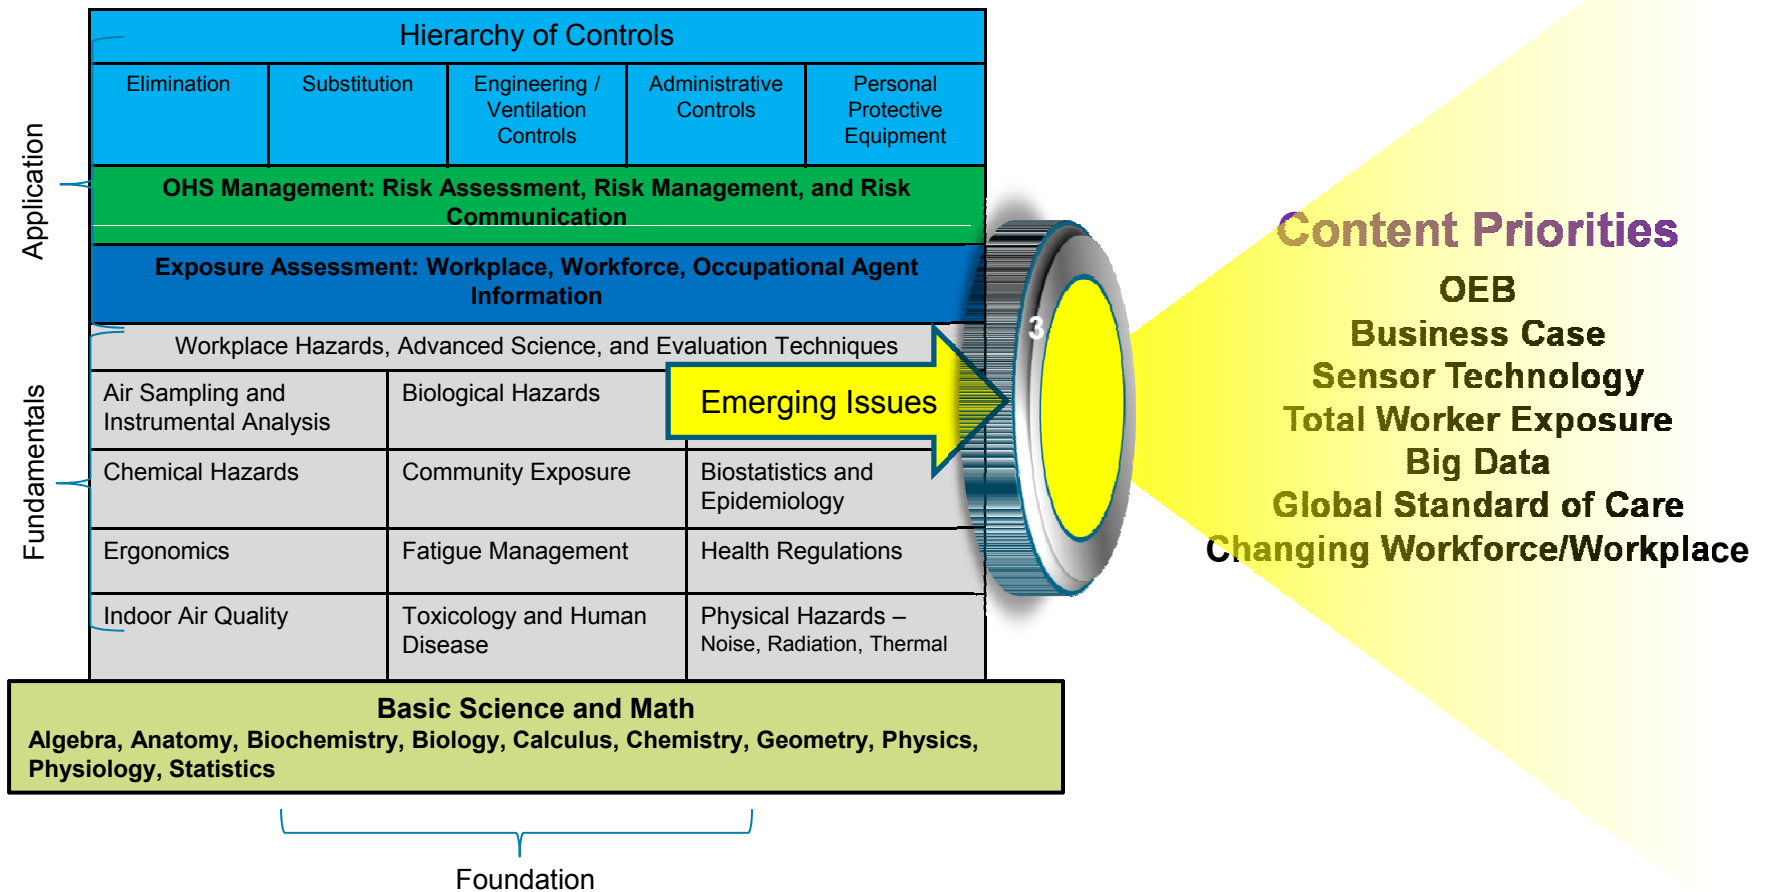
Application

Fundamentals

Hierarchy of Controls

| Elimination | Substitution | Engineering / Ventilation Controls | Administrative Controls | Personal Protective Equipment |
|---|---|---|---|---|

OHS Management: Risk Assessment, Risk Management, and Risk Communication

Exposure Assessment: Workplace, Workforce, Occupational Agent Information

Workplace Hazards, Advanced Science, and Evaluation Techniques

| Air Sampling and Instrumental Analysis | Biological Hazards | Emerging Issues |
|---|---|---|
| Chemical Hazards | Community Exposure | Biostatistics and Epidemiology |
| Ergonomics | Fatigue Management | Health Regulations |
| Indoor Air Quality | Toxicology and Human Disease | Physical Hazards – Noise, Radiation, Thermal |

3

Basic Science and Math
Algebra, Anatomy, Biochemistry, Biology, Calculus, Chemistry, Geometry, Physics, Physiology, Statistics

Foundation

Content Priorities
OEB
Business Case
Sensor Technology
Total Worker Exposure
Big Data
Global Standard of Care
Changing Workforce/Workplace